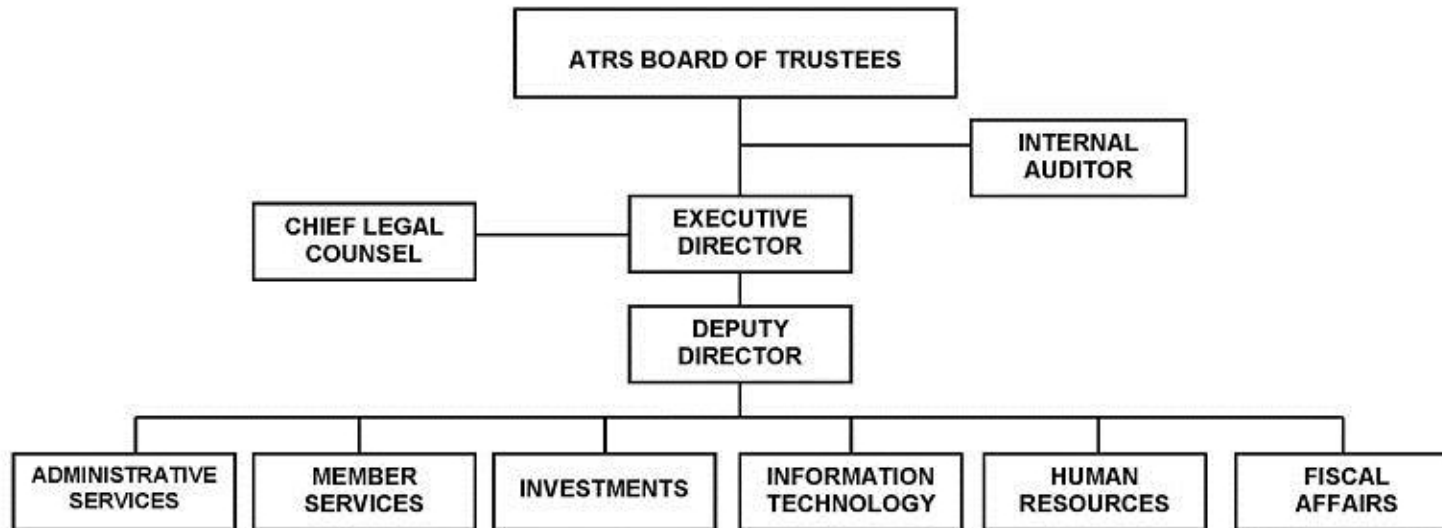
ATRS BOARD OF TRUSTEES

INTERNAL AUDITOR

CHIEF LEGAL COUNSEL

EXECUTIVE DIRECTOR

DEPUTY DIRECTOR

ADMINISTRATIVE SERVICES

MEMBER SERVICES

INVESTMENTS

INFORMATION TECHNOLOGY

HUMAN RESOURCES

FISCAL AFFAIRS